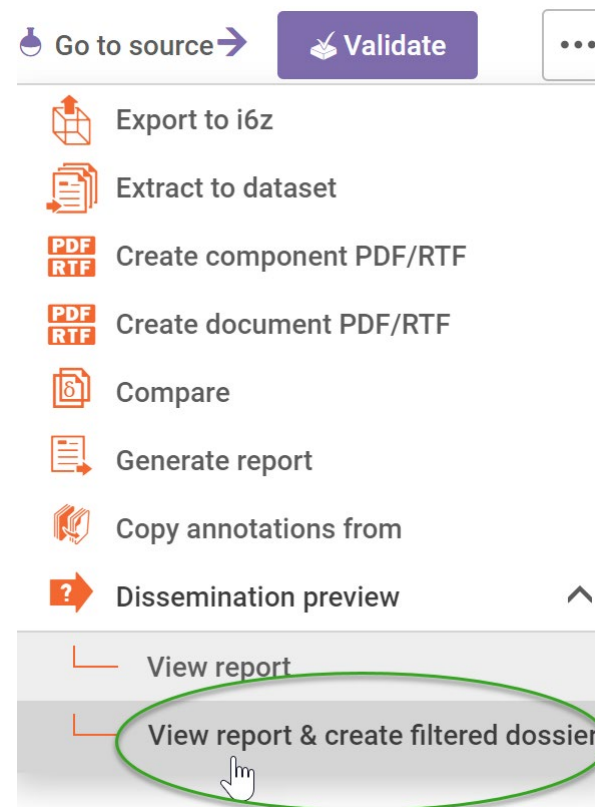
Go to source

Validate

•••

Export to i6z

Extract to dataset

PDF RTF Create component PDF/RTF

PDF RTF Create document PDF/RTF

Compare

Generate report

Copy annotations from

? Dissemination preview

View report

View report & create filtered dossie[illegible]